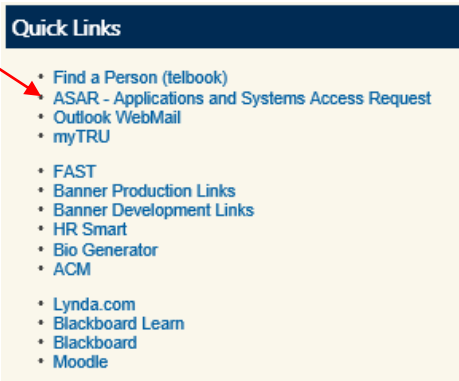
Quick Links

- Find a Person (telbook)
- ASAR - Applications and Systems Access Request
- Outlook WebMail
- myTRU

- FAST
- Banner Production Links
- Banner Development Links
- HR Smart
- Bio Generator
- ACM

- Lynda.com
- Blackboard Learn
- Blackboard
- Moodle